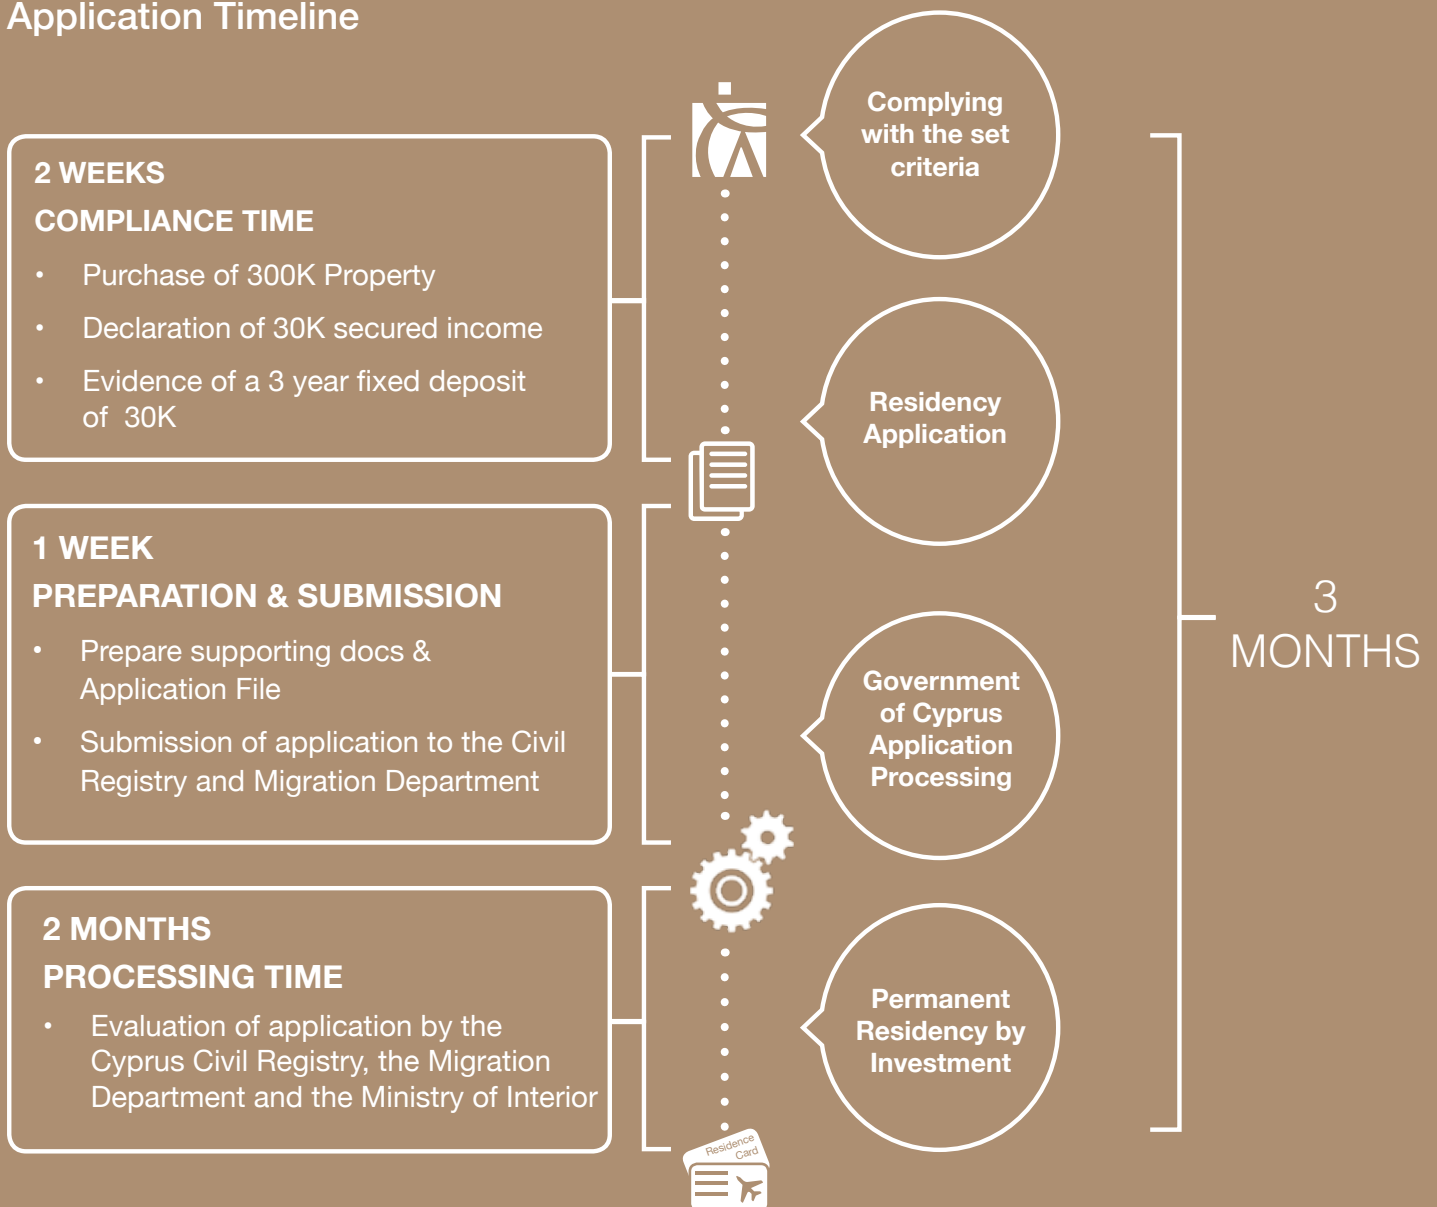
Application Timeline

2 WEEKS
COMPLIANCE TIME

- Purchase of 300K Property
- Declaration of 30K secured income
- Evidence of a 3 year fixed deposit of 30K

1 WEEK
PREPARATION & SUBMISSION

- Prepare supporting docs & Application File
- Submission of application to the Civil Registry and Migration Department

2 MONTHS
PROCESSING TIME

- Evaluation of application by the Cyprus Civil Registry, the Migration Department and the Ministry of Interior

Complying with the set criteria

Residency Application

Government of Cyprus Application Processing

Permanent Residency by Investment

Residence Card

3 MONTHS